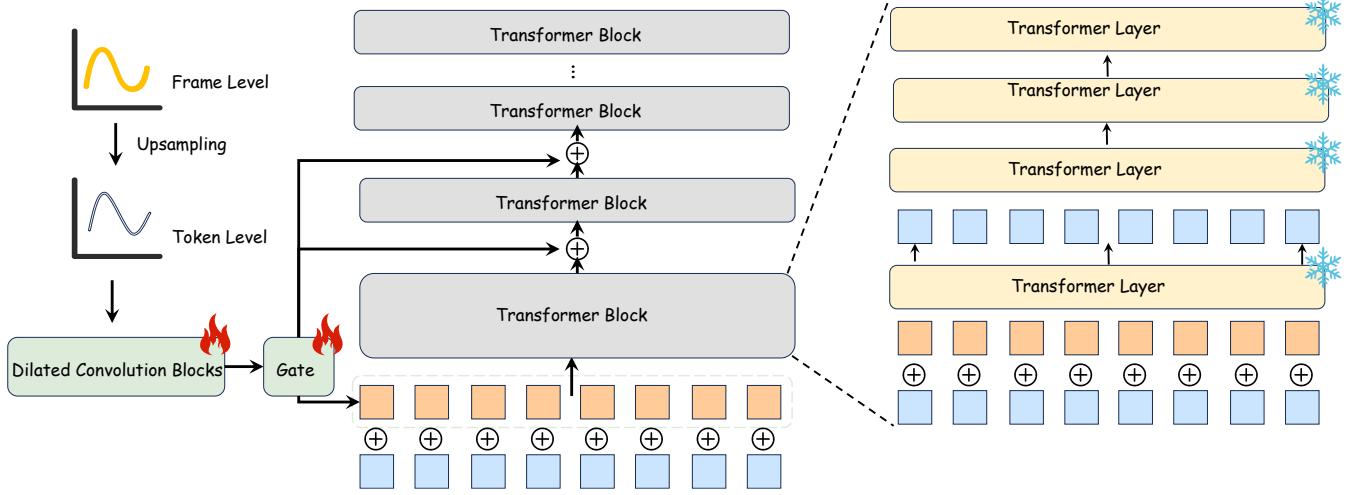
Frame Level

Upsampling

Token Level

Dilated Convolution Blocks

Gate

Transformer Block

⋮

Transformer Block

$\oplus$

Transformer Block

$\oplus$

Transformer Block

$\oplus$ $\oplus$ $\oplus$ $\oplus$ $\oplus$ $\oplus$ $\oplus$ $\oplus$

Transformer Layer

Transformer Layer

Transformer Layer

Transformer Layer

$\oplus$ $\oplus$ $\oplus$ $\oplus$ $\oplus$ $\oplus$ $\oplus$ $\oplus$